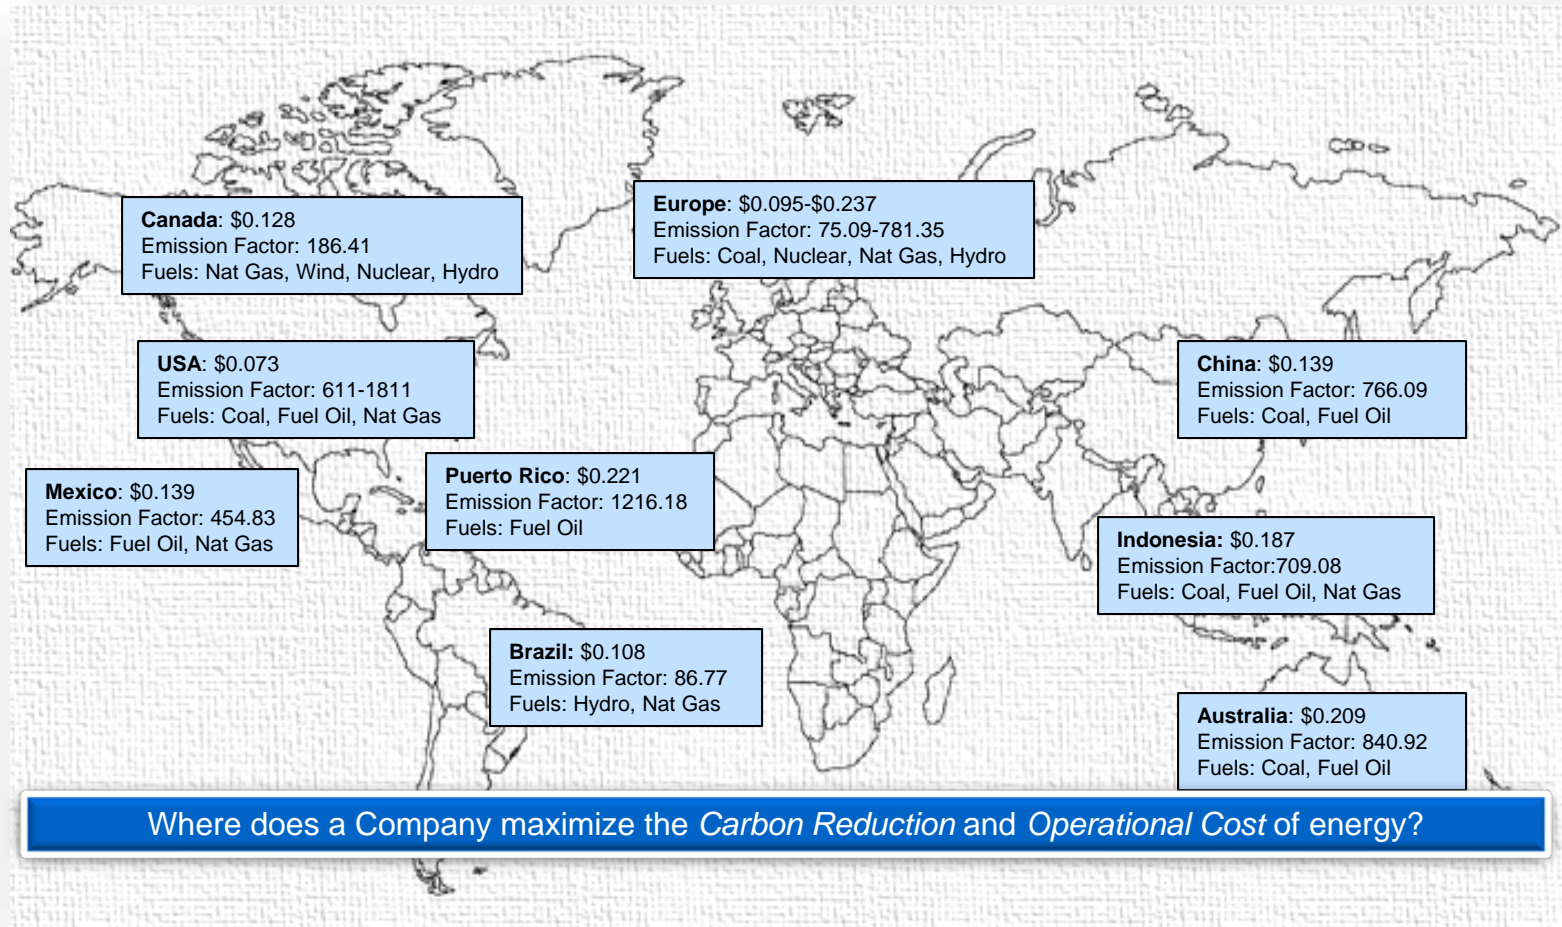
**Canada**: \$0.128
Emission Factor: 186.41
Fuels: Nat Gas, Wind, Nuclear, Hydro

**Europe**: \$0.095-\$0.237
Emission Factor: 75.09-781.35
Fuels: Coal, Nuclear, Nat Gas, Hydro

**USA**: \$0.073
Emission Factor: 611-1811
Fuels: Coal, Fuel Oil, Nat Gas

**China**: \$0.139
Emission Factor: 766.09
Fuels: Coal, Fuel Oil

**Mexico**: \$0.139
Emission Factor: 454.83
Fuels: Fuel Oil, Nat Gas

**Puerto Rico**: \$0.221
Emission Factor: 1216.18
Fuels: Fuel Oil

**Indonesia:** \$0.187
Emission Factor:709.08
Fuels: Coal, Fuel Oil, Nat Gas

**Brazil:** \$0.108
Emission Factor: 86.77
Fuels: Hydro, Nat Gas

**Australia**: \$0.209
Emission Factor: 840.92
Fuels: Coal, Fuel Oil

Where does a Company maximize the *Carbon Reduction* and *Operational Cost* of energy?